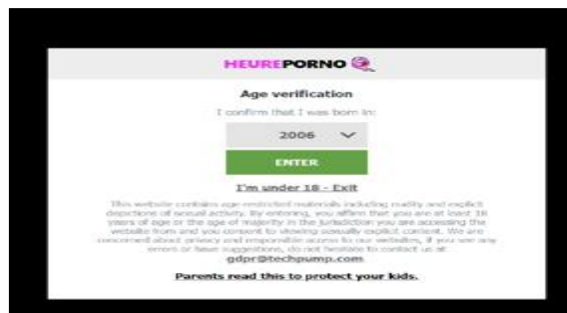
HEUREPORNO

Age verification

I confirm that I was born in:

2006

ENTER

I'm under 18 - Exit

This website contains age-restricted materials including nudity and explicit depictions of sexual activity. By entering, you affirm that you are at least 18 years of age or the age of majority in the jurisdiction you are accessing the website from and you consent to viewing sexually explicit content. We are concerned about privacy and responsible access to our websites, if you see any errors or have suggestions, do not hesitate to contact us at: gdpr@techpump.com

Parents read this to protect your kids.